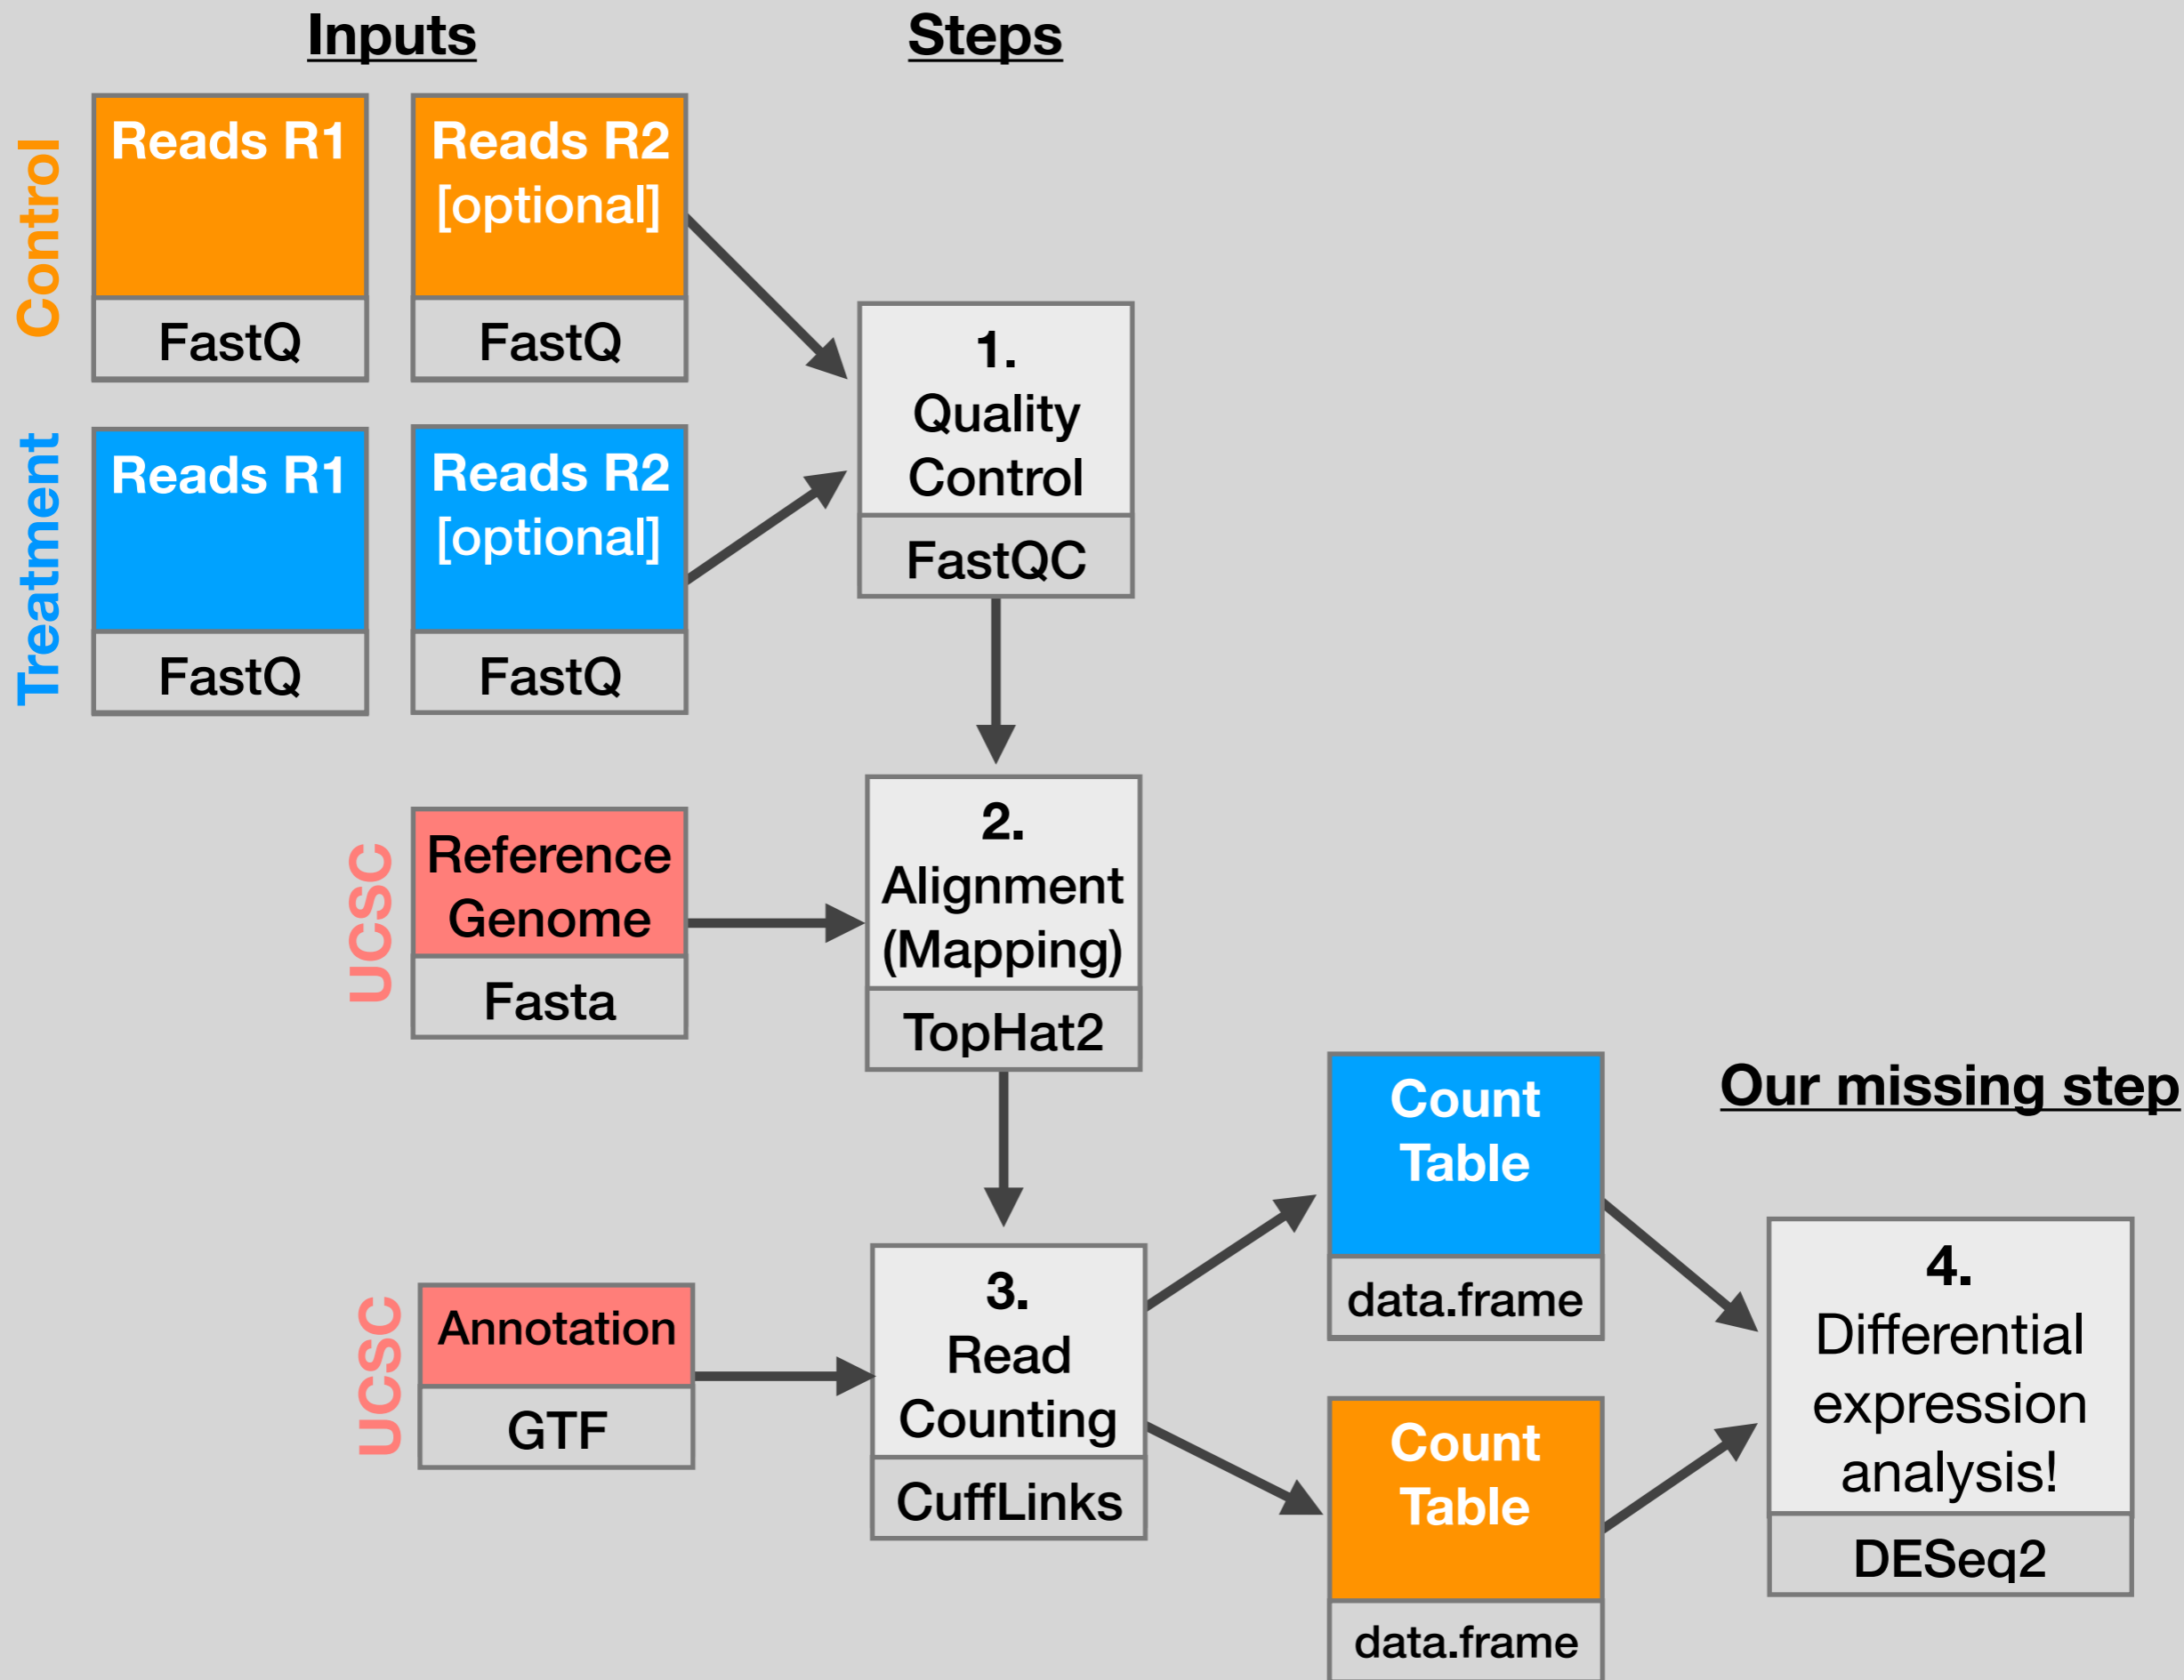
Inputs

Steps

Control

Reads R1

FastQ

Reads R2 [optional]

FastQ

Treatment

Reads R1

FastQ

Reads R2 [optional]

FastQ

1. Quality Control

FastQC

UCSC

Reference Genome

Fasta

2. Alignment (Mapping)

TopHat2

UCSC

Annotation

GTF

3. Read Counting

CuffLinks

Count Table

data.frame

Count Table

data.frame

Our missing step

4. Differential expression analysis!

DESeq2